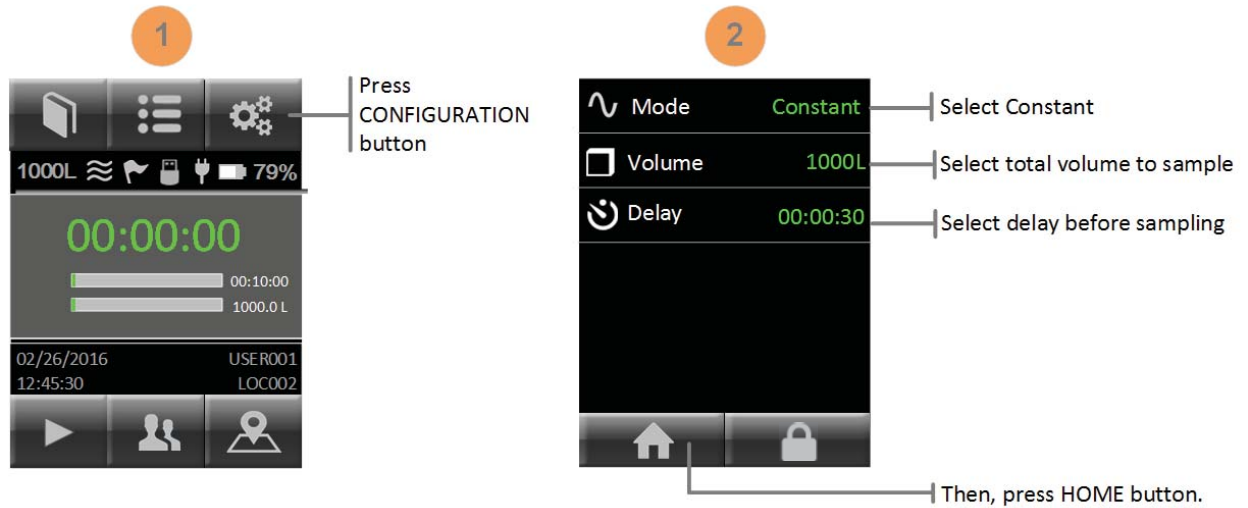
1

Press CONFIGURATION button

1000L 79%

00:00:00

00:10:00

1000.0 L

02/26/2016
12:45:30

USER001
LOC002

2

Mode Constant

Select Constant

Volume 1000L

Select total volume to sample

Delay 00:00:30

Select delay before sampling

Then, press HOME button.